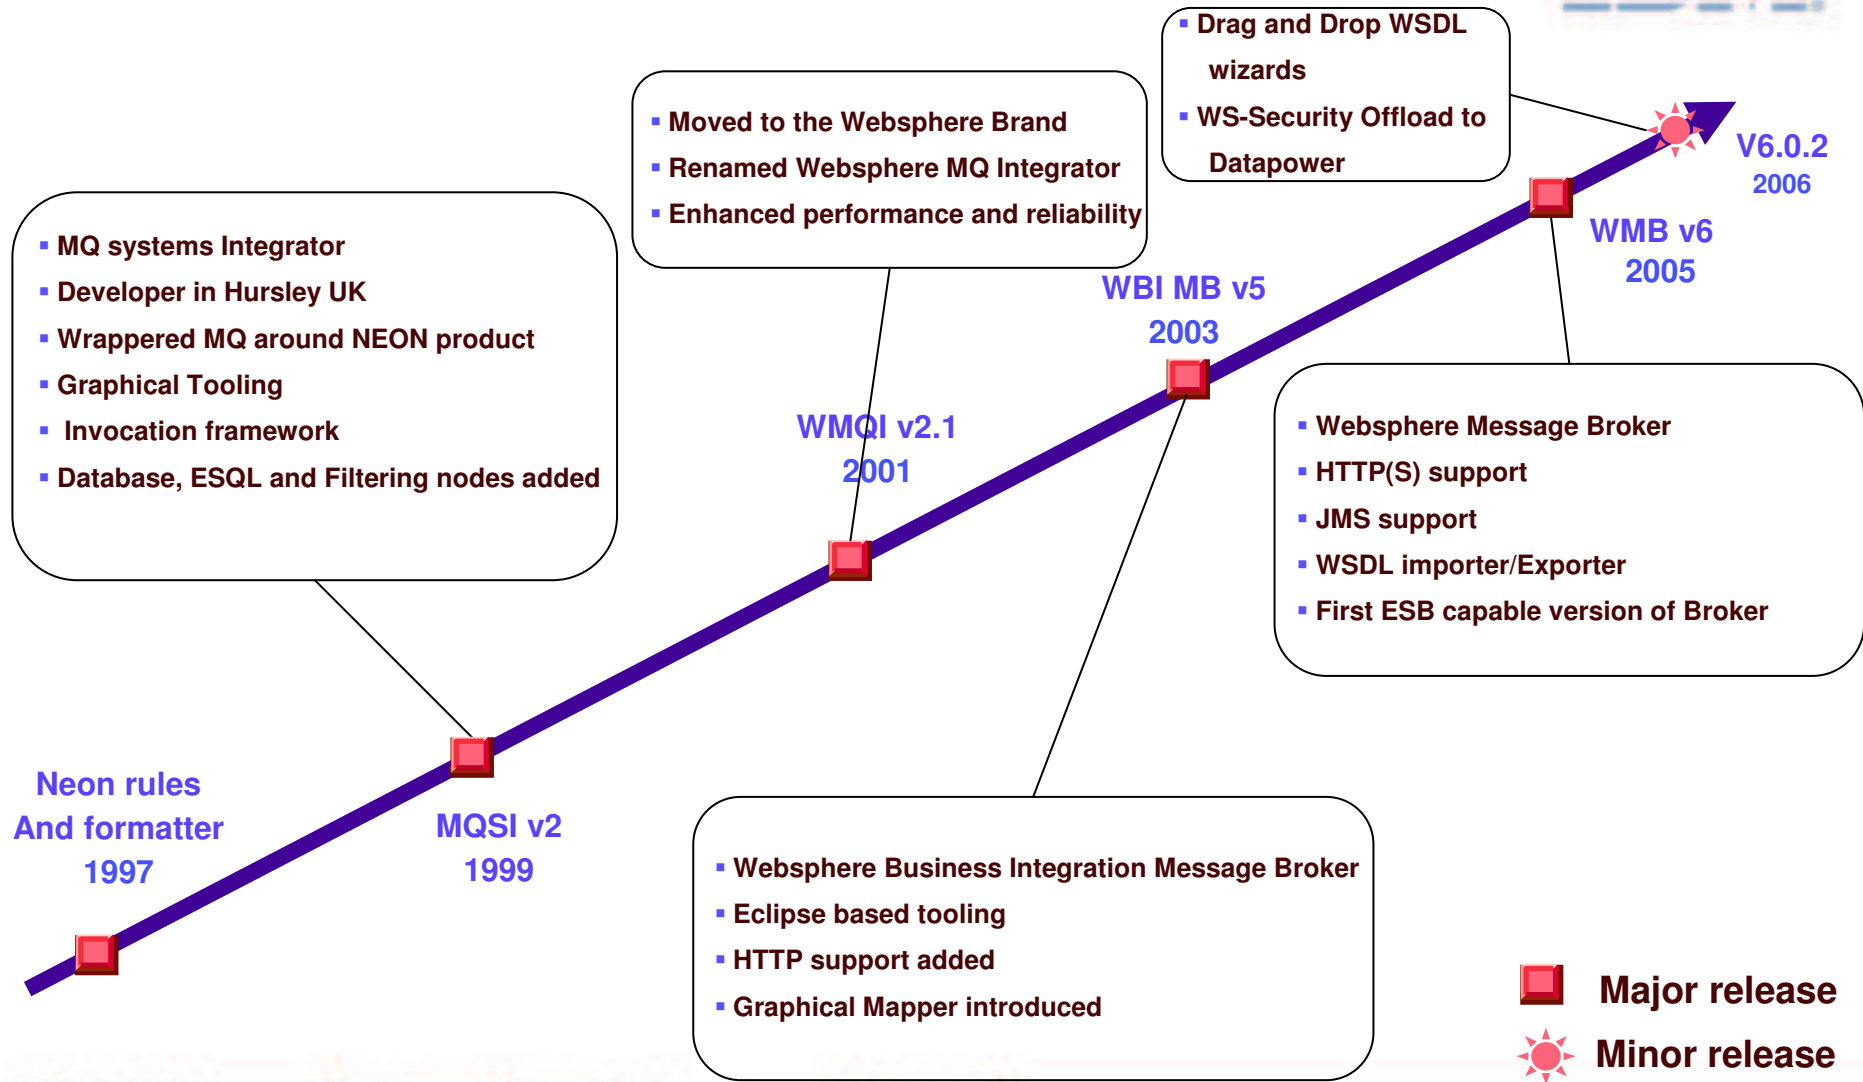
▪ Drag and Drop WSDL wizards
▪ WS-Security Offload to Datapower

▪ Moved to the Websphere Brand
▪ Renamed Websphere MQ Integrator
▪ Enhanced performance and reliability

▪ MQ systems Integrator
▪ Developer in Hursley UK
▪ Wrappered MQ around NEON product
▪ Graphical Tooling
▪ Invocation framework
▪ Database, ESQL and Filtering nodes added

V6.0.2
2006

WMB v6
2005

WBI MB v5
2003

WMQI v2.1
2001

▪ Websphere Message Broker
▪ HTTP(S) support
▪ JMS support
▪ WSDL importer/Exporter
▪ First ESB capable version of Broker

Neon rules
And formatter
1997

MQSI v2
1999

▪ Websphere Business Integration Message Broker
▪ Eclipse based tooling
▪ HTTP support added
▪ Graphical Mapper introduced

Major release
Minor release